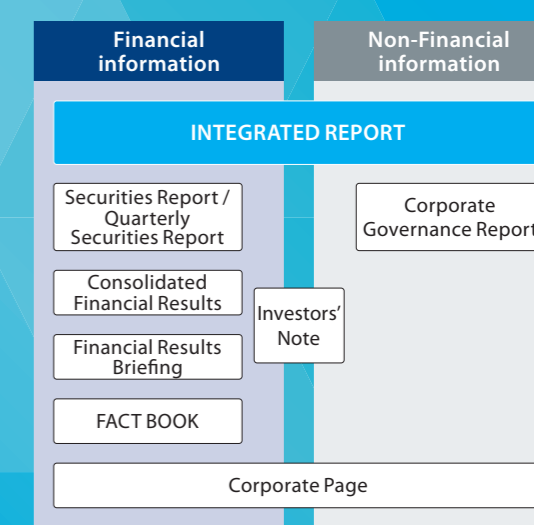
Financial information

Non-Financial information

INTEGRATED REPORT

Securities Report / Quarterly Securities Report

Consolidated Financial Results

Financial Results Briefing

FACT BOOK

Investors' Note

Corporate Governance Report

Corporate Page